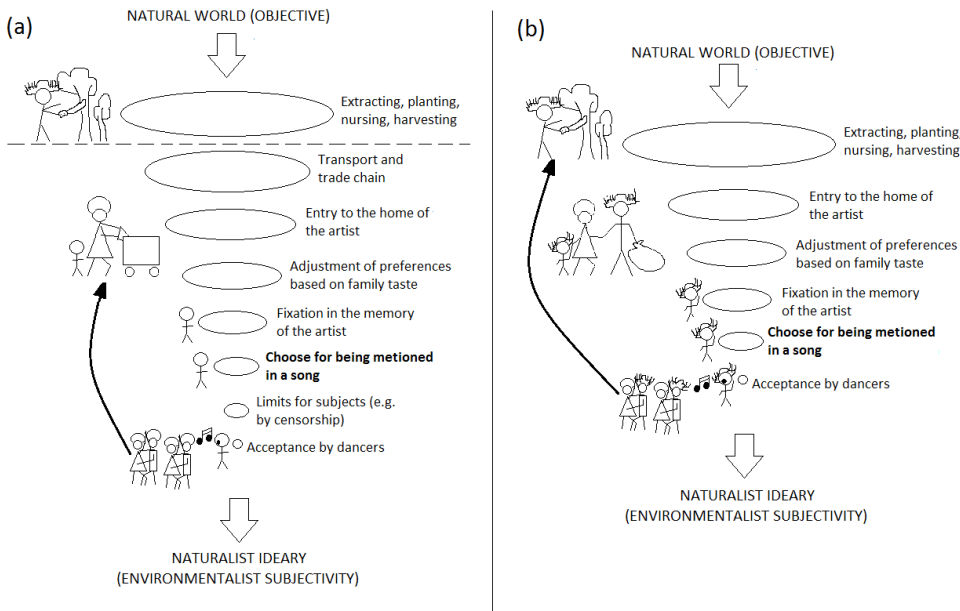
(a)

NATURAL WORLD (OBJECTIVE)

Extracting, planting, nursing, harvesting

Transport and trade chain

Entry to the home of the artist

Adjustment of preferences based on family taste

Fixation in the memory of the artist

**Choose for being metioned in a song**

Limits for subjects (e.g. by censorship)

Acceptance by dancers

NATURALIST IDEARY (ENVIRONMENTALIST SUBJECTIVITY)

(b)

NATURAL WORLD (OBJECTIVE)

Extracting, planting nursing, harvesting

Entry to the home of the artist

Adjustment of preferences based on family taste

Fixation in the memory of the artist

**Choose for being metioned in a song**

Acceptance by dancers

NATURALIST IDEARY (ENVIRONMENTALIST SUBJECTIVITY)